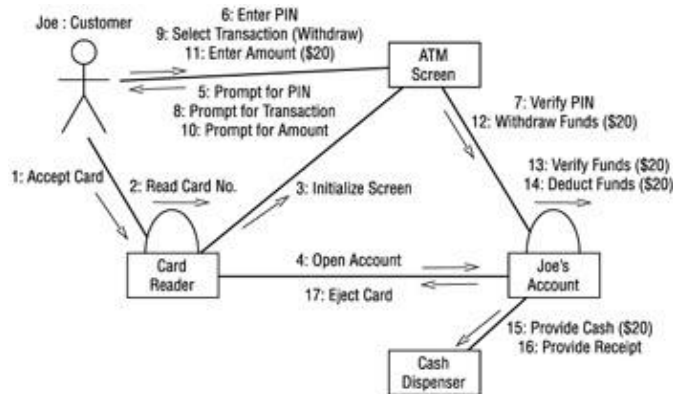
Joe : Customer

6: Enter PIN
9: Select Transaction (Withdraw)
11: Enter Amount ($20)

ATM Screen

5: Prompt for PIN
8: Prompt for Transaction
10: Prompt for Amount

7: Verify PIN
12: Withdraw Funds ($20)

13: Verify Funds ($20)
14: Deduct Funds ($20)

1: Accept Card

2: Read Card No.

3: Initialize Screen

Card Reader

4: Open Account

17: Eject Card

Joe's Account

15: Provide Cash ($20)
16: Provide Receipt

Cash Dispenser